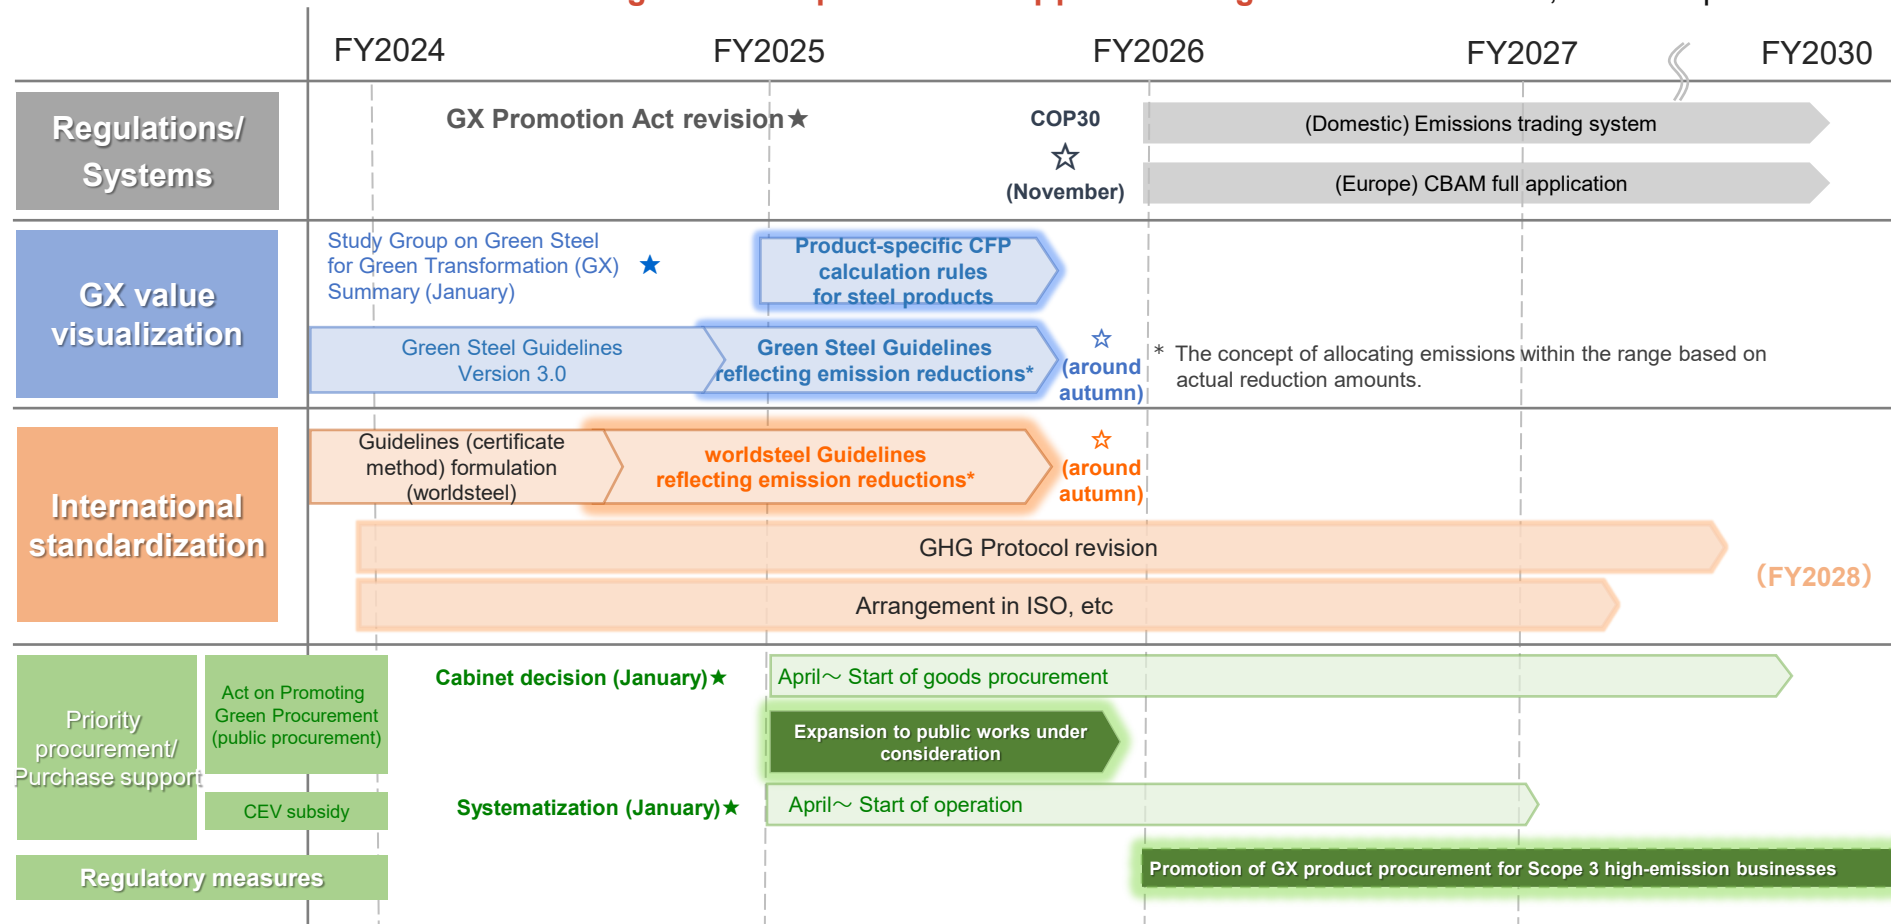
FY2024 FY2025 FY2026 FY2027 FY2030

Regulations/ Systems

GX Promotion Act revision★

COP30 ☆ (November)

(Domestic) Emissions trading system

(Europe) CBAM full application

GX value visualization

Study Group on Green Steel for Green Transformation (GX) Summary (January) ★

Product-specific CFP calculation rules for steel products

Green Steel Guidelines Version 3.0

Green Steel Guidelines reflecting emission reductions*

☆ (around autumn)

* The concept of allocating emissions within the range based on actual reduction amounts.

International standardization

Guidelines (certificate method) formulation (worldsteel)

worldsteel Guidelines reflecting emission reductions*

☆ (around autumn)

GHG Protocol revision

(FY2028)

Arrangement in ISO, etc

Priority procurement/ Purchase support

Act on Promoting Green Procurement (public procurement)

Cabinet decision (January)★

April～ Start of goods procurement

Expansion to public works under consideration

CEV subsidy

Systematization (January)★

April～ Start of operation

Regulatory measures

Promotion of GX product procurement for Scope 3 high-emission businesses